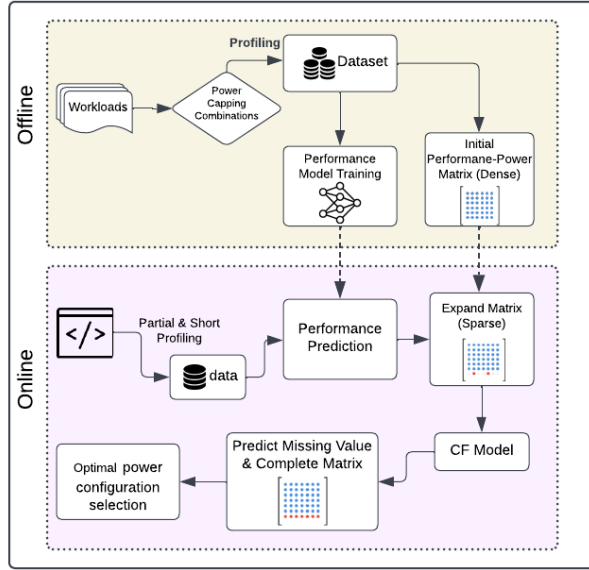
Offline

Workloads

Power Capping Combinations

Profiling

Dataset

Performance Model Training

Initial Performane-Power Matrix (Dense)

Online

</>

Partial & Short Profiling

data

Performance Prediction

Expand Matrix (Sparse)

CF Model

Predict Missing Value & Complete Matrix

Optimal power configuration selection